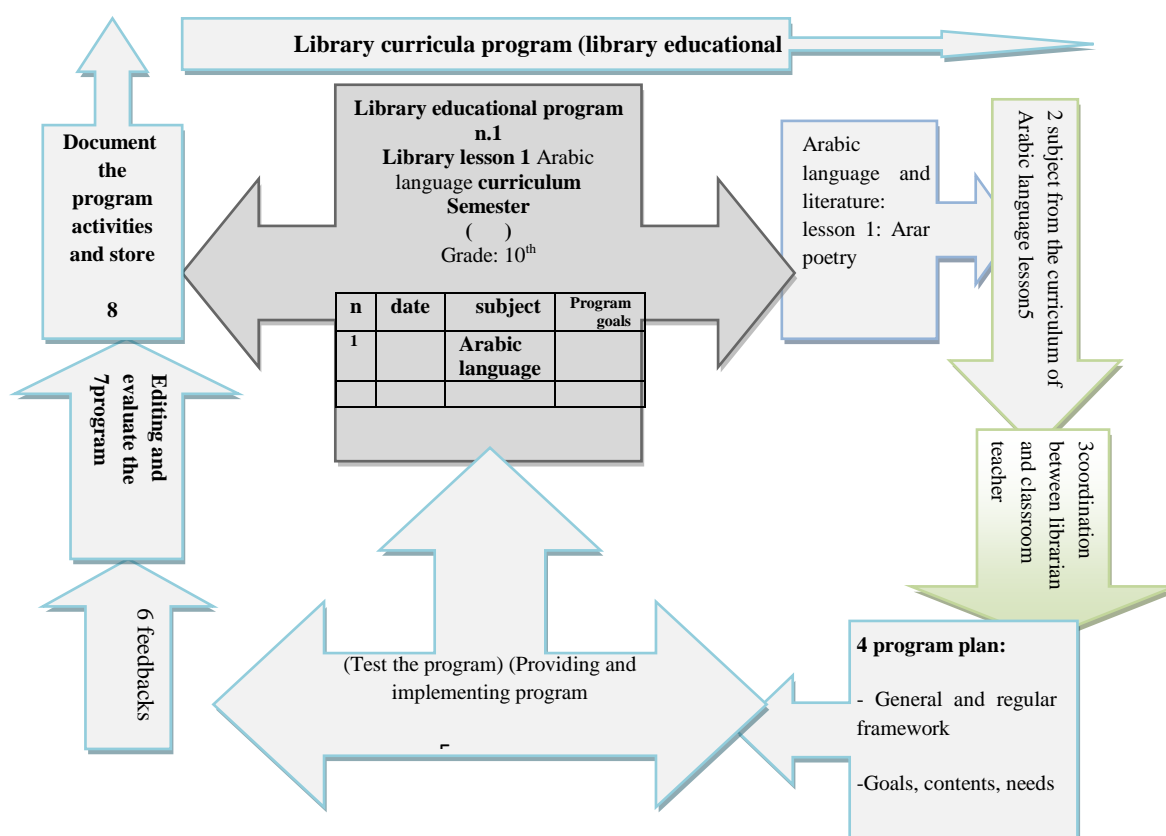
Library curricula program (library educational

Document the program activities and store

8

Library educational program n.1
Library lesson 1 Arabic language curriculum
Semester
( )
Grade: $10^{th}$

| n | date | subject | Program goals |
|---|---|---|---|
| 1 | | Arabic language | |
| | | | |

Arabic language and literature: lesson 1: Arar poetry

2 subject from the curriculum of Arabic language lesson5

3coordination between librarian and classroom teacher

Editing and evaluate the 7program

6 feedbacks

(Test the program) (Providing and implementing program

5

4 program plan:

- General and regular framework

-Goals, contents, needs